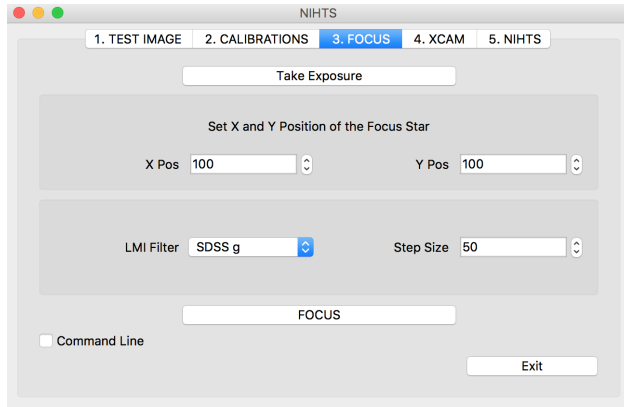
NIHTS

1. TEST IMAGE | 2. CALIBRATIONS | 3. FOCUS | 4. XCAM | 5. NIHTS

Take Exposure

Set X and Y Position of the Focus Star

X Pos 100

Y Pos 100

LMI Filter SDSS g

Step Size 50

FOCUS

Command Line

Exit